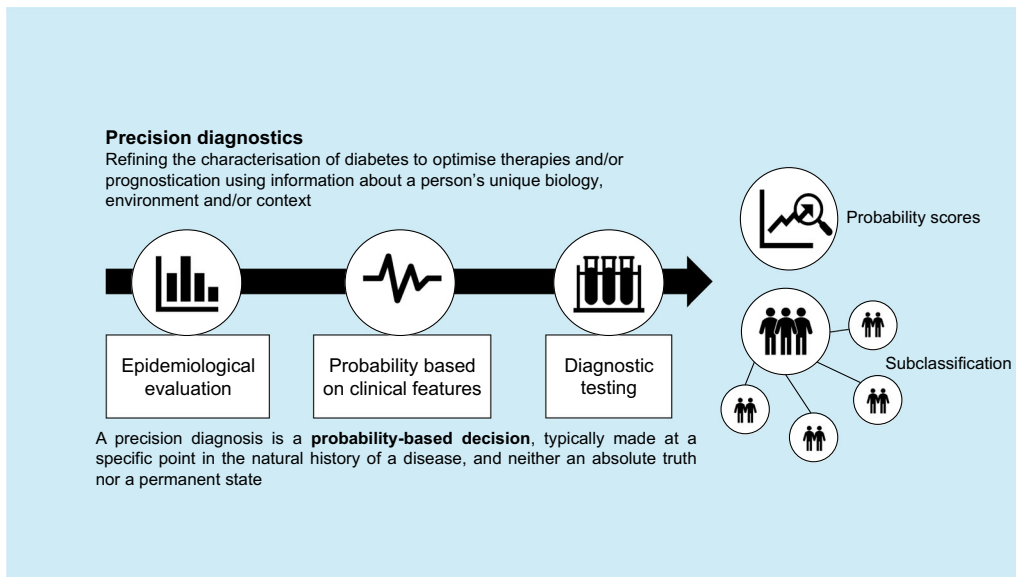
**Precision diagnostics**
Refining the characterisation of diabetes to optimise therapies and/or prognostication using information about a person's unique biology, environment and/or context

Probability scores

Epidemiological evaluation

Probability based on clinical features

Diagnostic testing

Subclassification

A precision diagnosis is a **probability-based decision**, typically made at a specific point in the natural history of a disease, and neither an absolute truth nor a permanent state